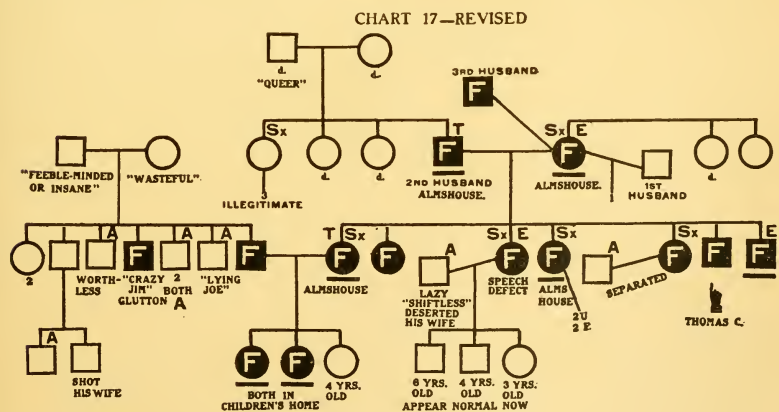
CHART 17—REVISED

d.
"QUEER"
d.

3RD HUSBAND
F

Sx
d.
d.
T
F
2ND HUSBAND ALMSHOUSE.
Sx E
F
ALMSHOUSE.
1
1ST HUSBAND
d.

"FEEBLE-MINDED OR INSANE"
"WASTEFUL".
3 ILLEGITIMATE

2
A
F
A
A
F
T Sx
F
F
A
Sx E
F
Sx
F
A
Sx
F
F
E
F

WORTHLESS
"CRAZY JIM" GLUTTON
2 BOTH A
"LYING JOE"
ALMSHOUSE
LAZY "SHIFTLESS" DESERTED HIS WIFE
SPEECH DEFECT
ALMS HOUSE
2U 2E
SEPARATED
THOMAS C.

A
SHOT HIS WIFE

F
F
BOTH IN CHILDREN'S HOME
4 YRS. OLD
6 YRS. OLD
4 YRS. OLD
3 YRS. OLD
APPEAR NORMAL NOW